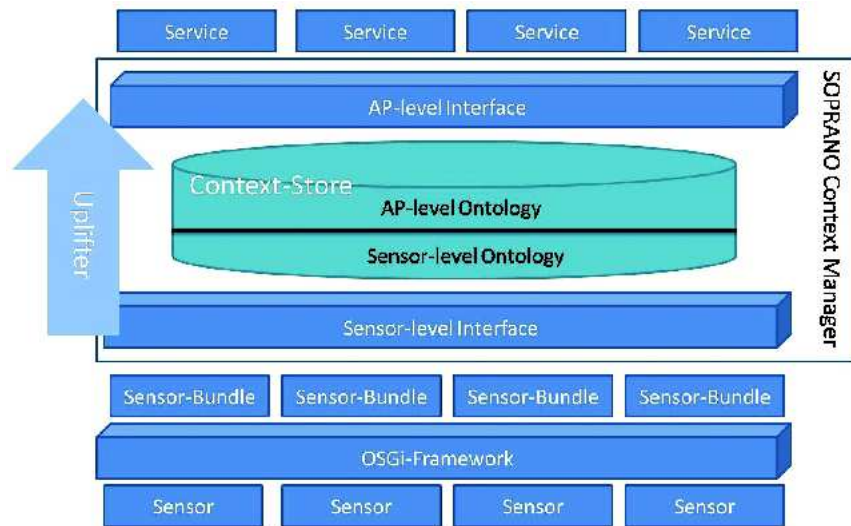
Service
Service
Service
Service

SOPRANO Context Manager

AP-level Interface

Uplifter

Context-Store
AP-level Ontology
Sensor-level Ontology

Sensor-level Interface

Sensor-Bundle
Sensor-Bundle
Sensor-Bundle
Sensor-Bundle

OSGi-Framework

Sensor
Sensor
Sensor
Sensor